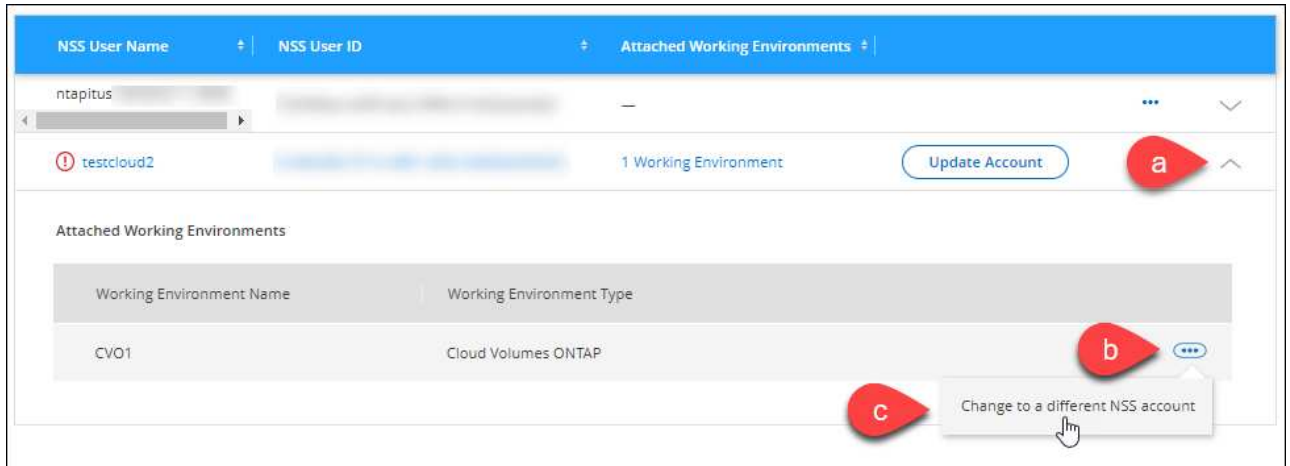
| NSS User Name | NSS User ID | Attached Working Environments | | |
|---|---|---|---|---|
| ntapitus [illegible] | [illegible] | — | | ••• |
| testcloud2 | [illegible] | 1 Working Environment | Update Account | a |

Attached Working Environments

| Working Environment Name | Working Environment Type | |
|---|---|---|
| CVO1 | Cloud Volumes ONTAP | b ••• |

c

Change to a different NSS account